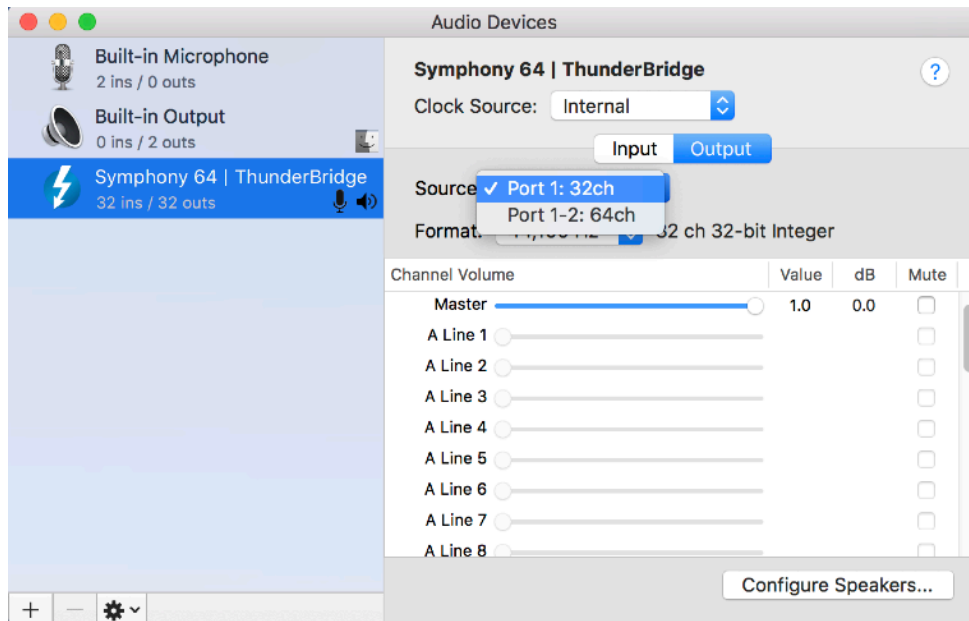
Audio Devices

Built-in Microphone
2 ins / 0 outs

Built-in Output
0 ins / 2 outs

Symphony 64 | ThunderBridge
32 ins / 32 outs

Symphony 64 | ThunderBridge

?

Clock Source: Internal

Input Output

Source ✓ Port 1: 32ch
Port 1-2: 64ch

Format: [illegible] 32 ch 32-bit Integer

| Channel Volume | Value | dB | Mute |
|---|---|---|---|
| Master | 1.0 | 0.0 | |
| A Line 1 | | | |
| A Line 2 | | | |
| A Line 3 | | | |
| A Line 4 | | | |
| A Line 5 | | | |
| A Line 6 | | | |
| A Line 7 | | | |
| A Line 8 | | | |

Configure Speakers...

+ —